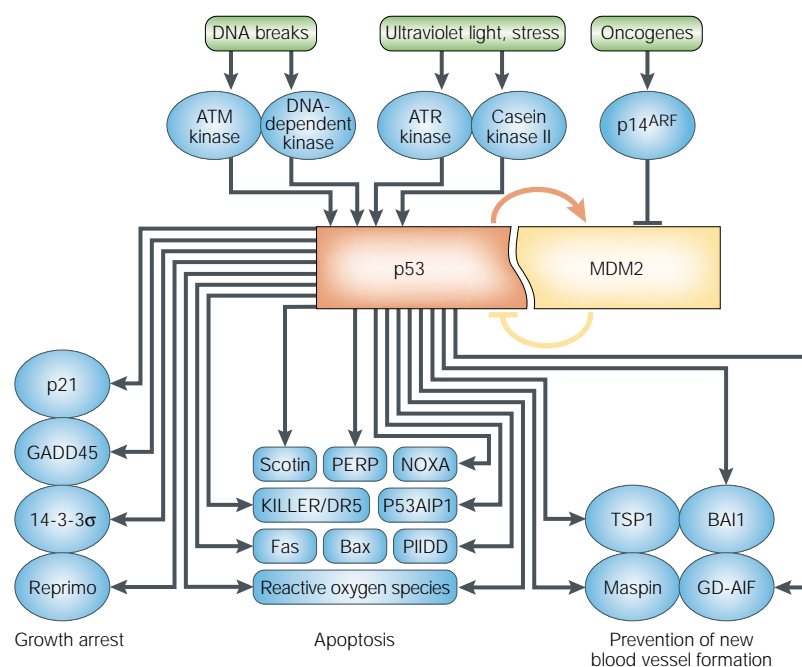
DNA breaks

Ultraviolet light, stress

Oncogenes

ATM kinase

DNA-dependent kinase

ATR kinase

Casein kinase II

p14$^{ARF}$

p53

MDM2

p21

GADD45

14-3-3σ

Reprimo

Scotin

PERP

NOXA

KILLER/DR5

P53AIP1

Fas

Bax

PIIDD

Reactive oxygen species

TSP1

BAI1

Maspin

GD-AIF

Growth arrest

Apoptosis

Prevention of new blood vessel formation